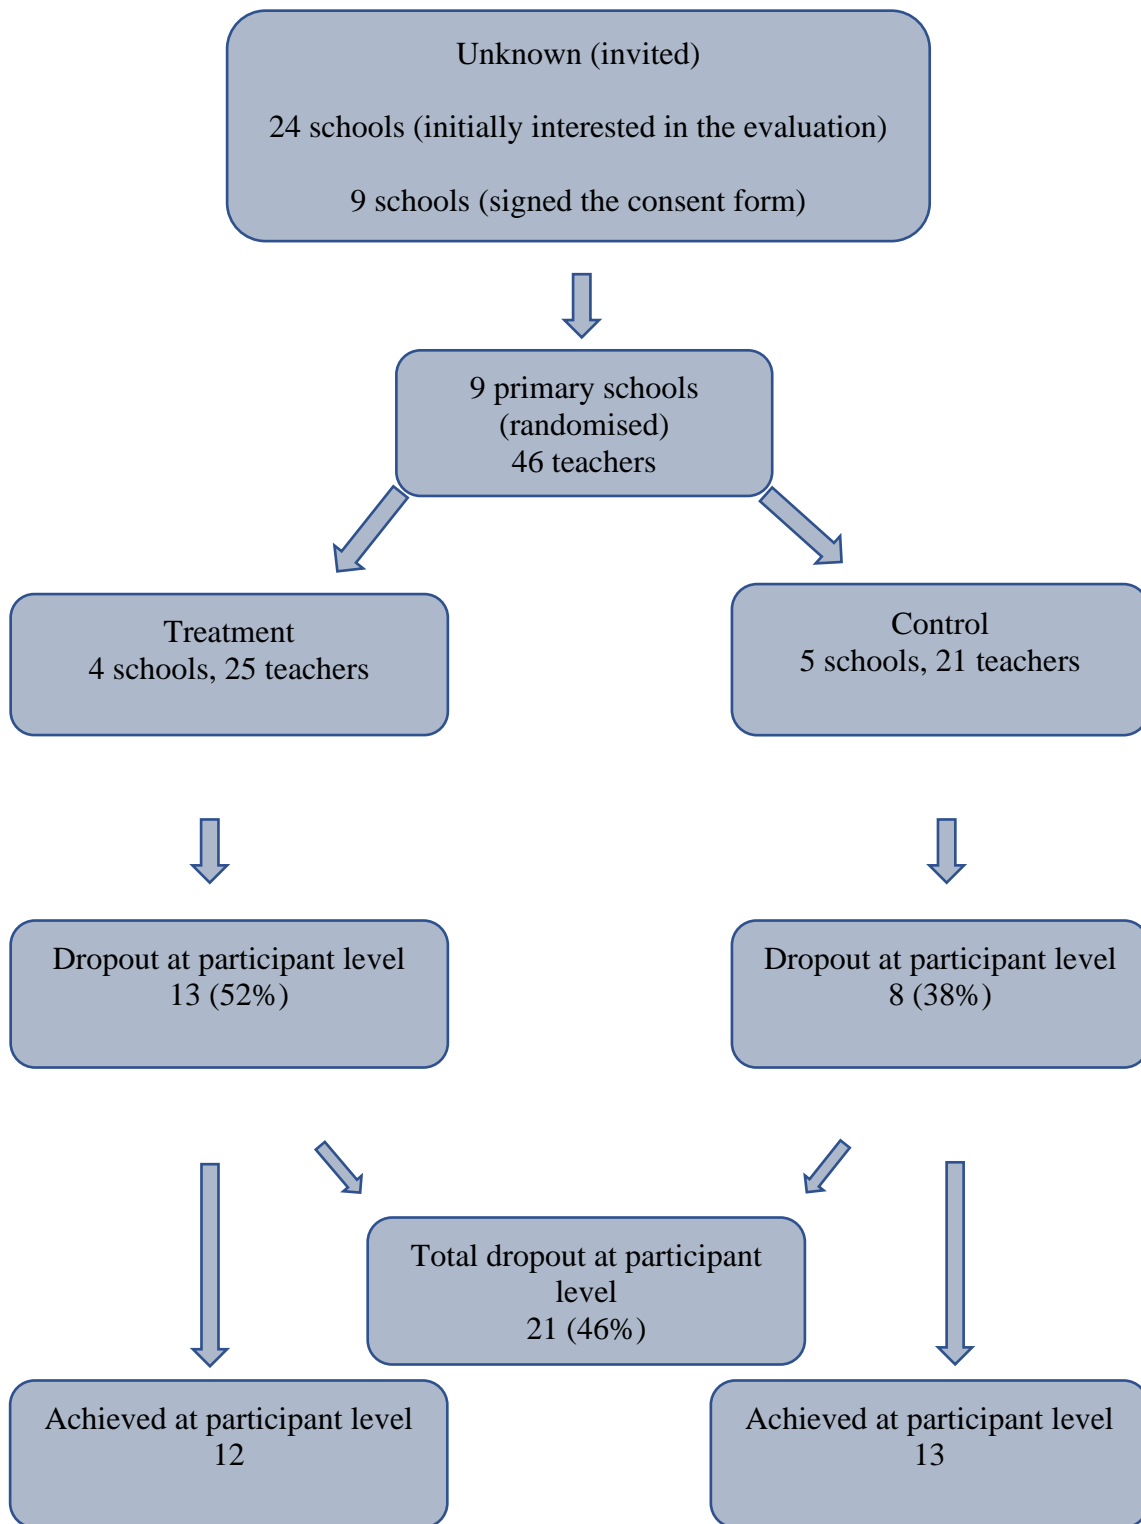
Unknown (invited)

24 schools (initially interested in the evaluation)

9 schools (signed the consent form)

9 primary schools
(randomised)
46 teachers

Treatment
4 schools, 25 teachers

Control
5 schools, 21 teachers

Dropout at participant level
13 (52%)

Dropout at participant level
8 (38%)

Total dropout at participant level
21 (46%)

Achieved at participant level
12

Achieved at participant level
13